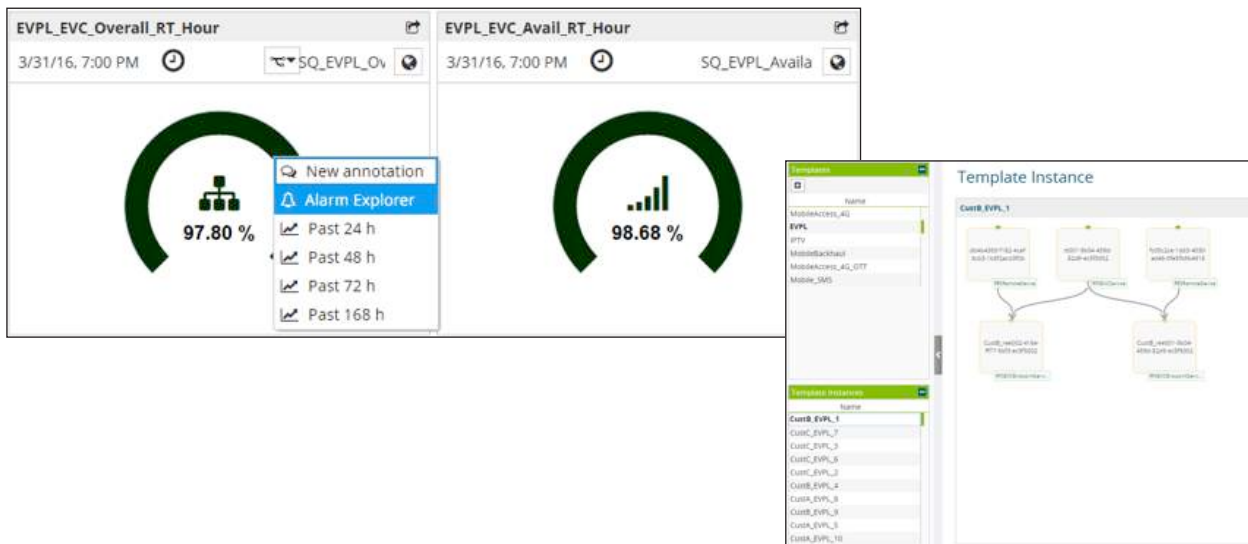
EVPL_EVC_Overall_RT_Hour

3/31/16, 7:00 PM

SQ_EVPL_Ov

97.80 %

New annotation
Alarm Explorer
Past 24 h
Past 48 h
Past 72 h
Past 168 h

EVPL_EVC_Avail_RT_Hour

3/31/16, 7:00 PM

SQ_EVPL_Availa

98.68 %

Templates

Name
MobileAccess_4G
EVPL
IPTV
MobileBackhaul
MobileAccess_4G_OTT
Mobile_SMS

Template Instances

Name
CustB_EVPL_1
CustC_EVPL_7
CustC_EVPL_3
CustC_EVPL_6
CustC_EVPL_2
CustB_EVPL_4
CustA_EVPL_8
CustB_EVPL_9
CustA_EVPL_5
CustA_EVPL_10

Template Instance

CustB_EVPL_1

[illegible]
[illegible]
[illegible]
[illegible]
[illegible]